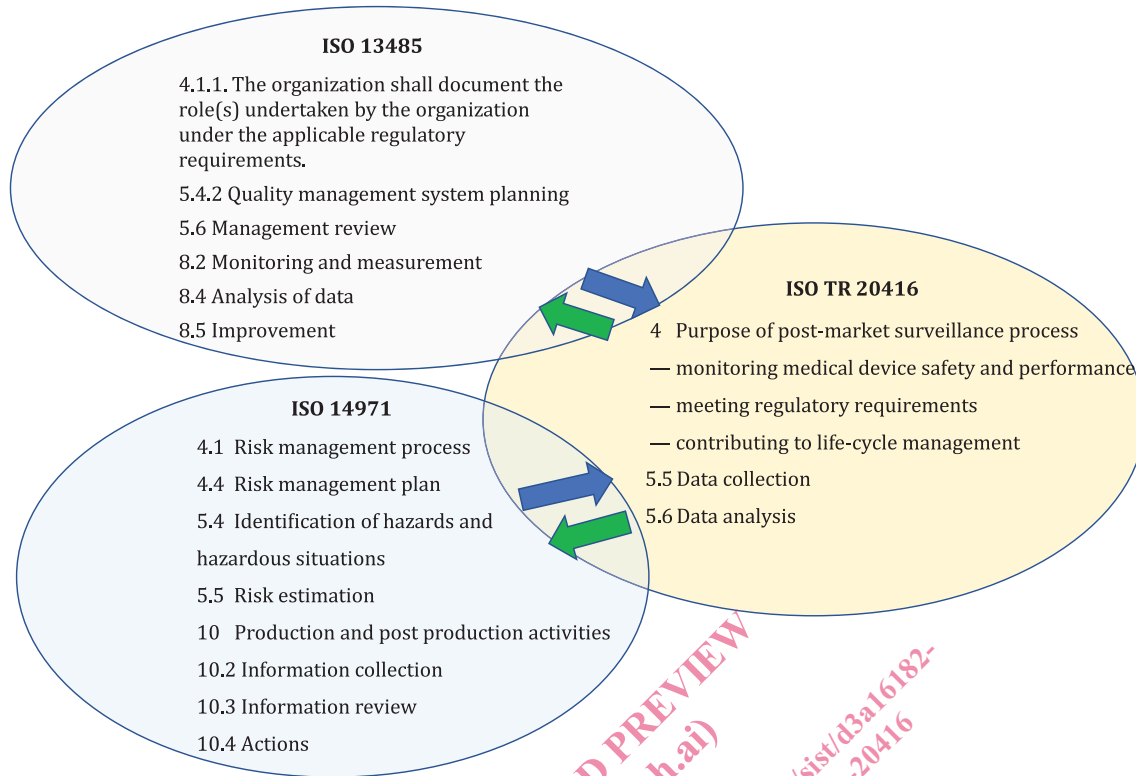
ISO 13485

4.1.1. The organization shall document the role(s) undertaken by the organization under the applicable regulatory requirements.

5.4.2 Quality management system planning

5.6 Management review

8.2 Monitoring and measurement

8.4 Analysis of data

8.5 Improvement

ISO TR 20416

4 Purpose of post-market surveillance process

— monitoring medical device safety and performance

— meeting regulatory requirements

— contributing to life-cycle management

5.5 Data collection

5.6 Data analysis

ISO 14971

4.1 Risk management process

4.4 Risk management plan

5.4 Identification of hazards and hazardous situations

5.5 Risk estimation

10 Production and post production activities

10.2 Information collection

10.3 Information review

10.4 Actions

D PREVIEW
h.ai)
/sist/d3a16182-
-20416